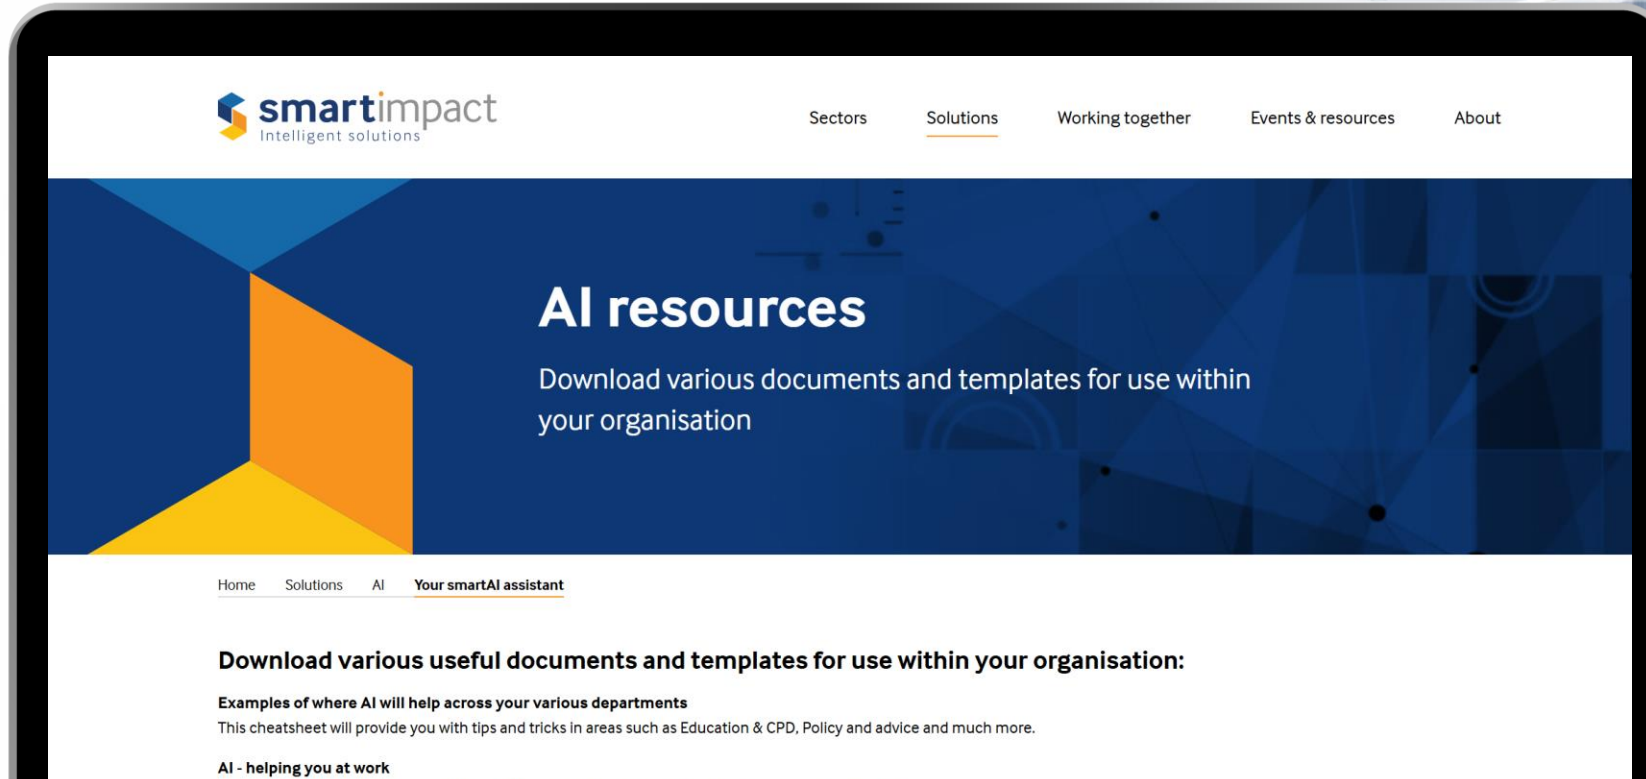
smartimpact
Intelligent solutions

Sectors Solutions Working together Events & resources About

AI resources

Download various documents and templates for use within your organisation

Home Solutions AI Your smartAI assistant

Download various useful documents and templates for use within your organisation:

Examples of where AI will help across your various departments
This cheatsheet will provide you with tips and tricks in areas such as Education & CPD, Policy and advice and much more.

AI - helping you at work